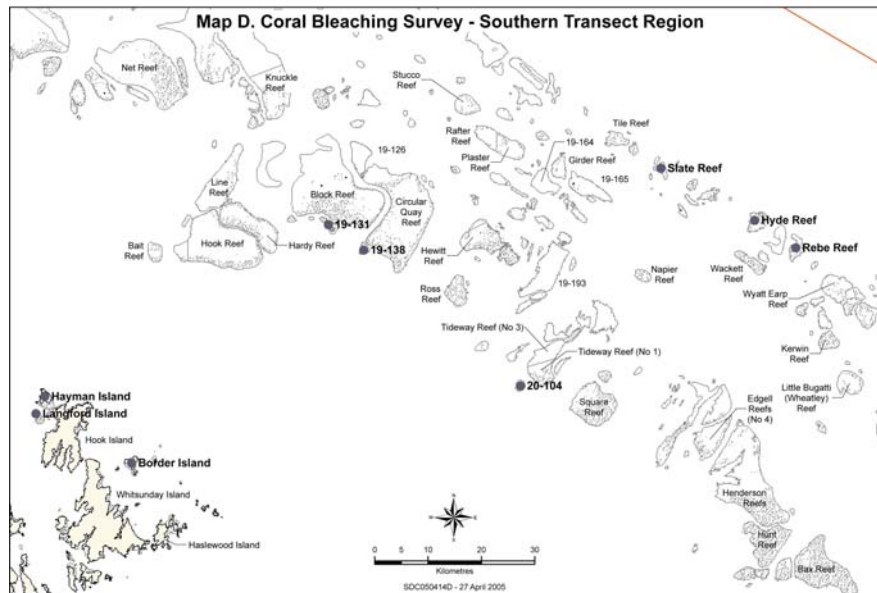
Map D. Coral Bleaching Survey - Southern Transect Region

Net Reef
Knuckle Reef
Stucco Reef
Tile Reef
Rafter Reef
19-164
Plaster Reef
Girder Reef
Slate Reef
19-165
19-126
Line Reef
Block Reef
Circular Quay Reef
19-131
Hyde Reef
Bait Reef
Hook Reef
Hardy Reef
19-138
Hewitt Reef
Rebe Reef
Wackett Reef
Napier Reef
Wyatt Earp Reef
Ross Reef
19-193
Tideway Reef (No 3)
Tideway Reef (No 1)
Kerwin Reef
20-104
Hayman Island
Langford Island
Square Reef
Edgell Reefs (No 4)
Little Bugatti (Wheatley) Reef
Hook Island
Border Island
Whitsunday Island
Haslewood Island
Henderson Reefs
Hunt Reef
Bax Reef
0 5 10 20 30
Kilometres
SDC050414D - 27 April 2005